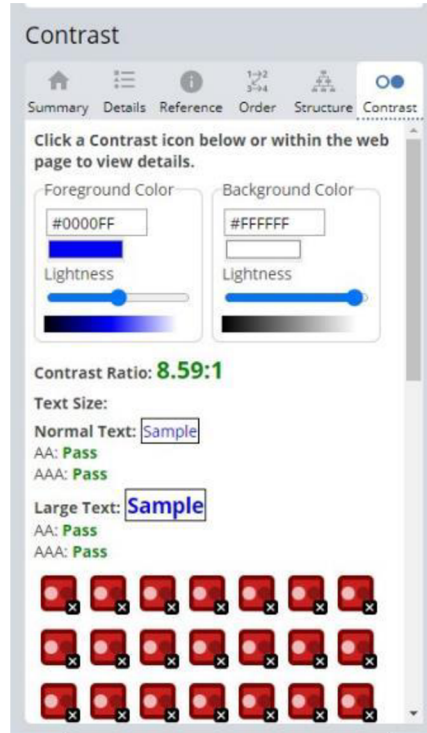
Contrast

Summary Details Reference Order Structure Contrast

Click a Contrast icon below or within the web page to view details.

Foreground Color
#0000FF
Lightness

Background Color
#FFFFFF
Lightness

Contrast Ratio: 8.59:1

Text Size:

Normal Text: Sample
AA: Pass
AAA: Pass

Large Text: Sample
AA: Pass
AAA: Pass